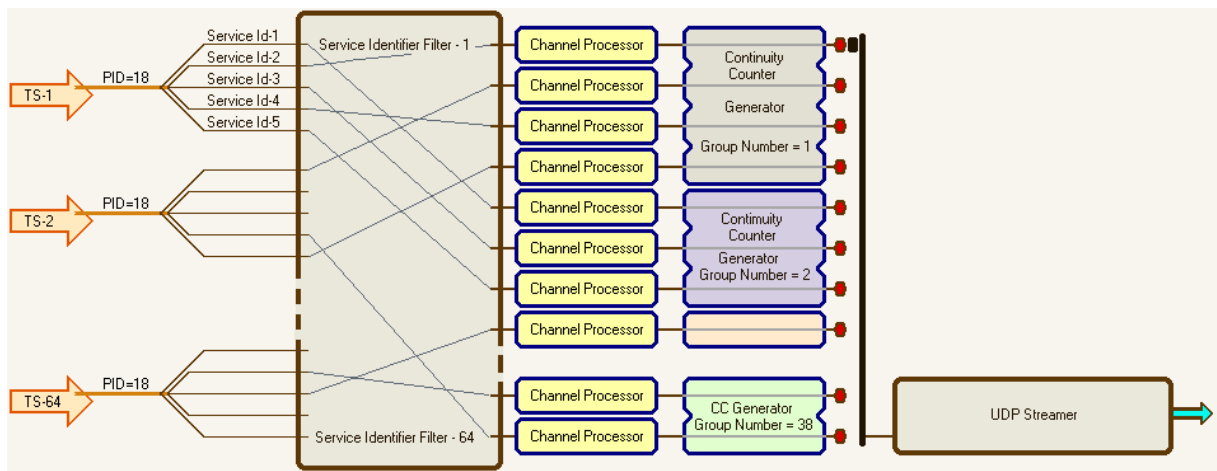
Service Id-1
Service Id-2
Service Id-3
Service Id-4
Service Id-5
TS-1
PID=18
TS-2
PID=18
TS-64
PID=18
Service Identifier Filter - 1
Service Identifier Filter - 64
Channel Processor
Channel Processor
Channel Processor
Channel Processor
Channel Processor
Channel Processor
Channel Processor
Channel Processor
Channel Processor
Channel Processor
Continuity Counter
Generator
Group Number = 1
Continuity Counter
Generator
Group Number = 2
CC Generator
Group Number = 38
UDP Streamer